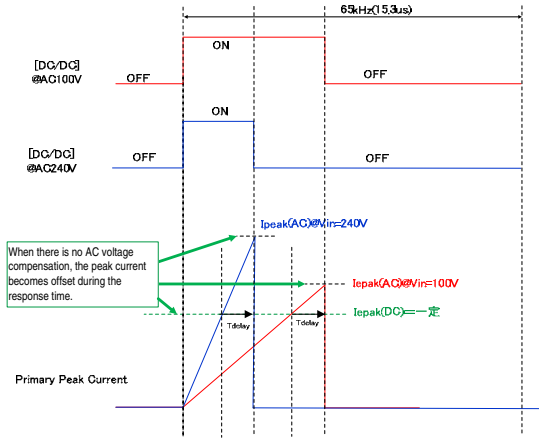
65kHz(15.3us)

[DC/DC] @AC100V

OFF

ON

OFF

[DC/DC] @AC240V

OFF

ON

OFF

Ipeak(AC)@Vin=240V

When there is no AC voltage compensation, the peak current becomes offset during the response time.

Iepak(AC)@Vin=100V

Iepak(DC)=一定

Tdelay

Tdelay

Primary Peak Current